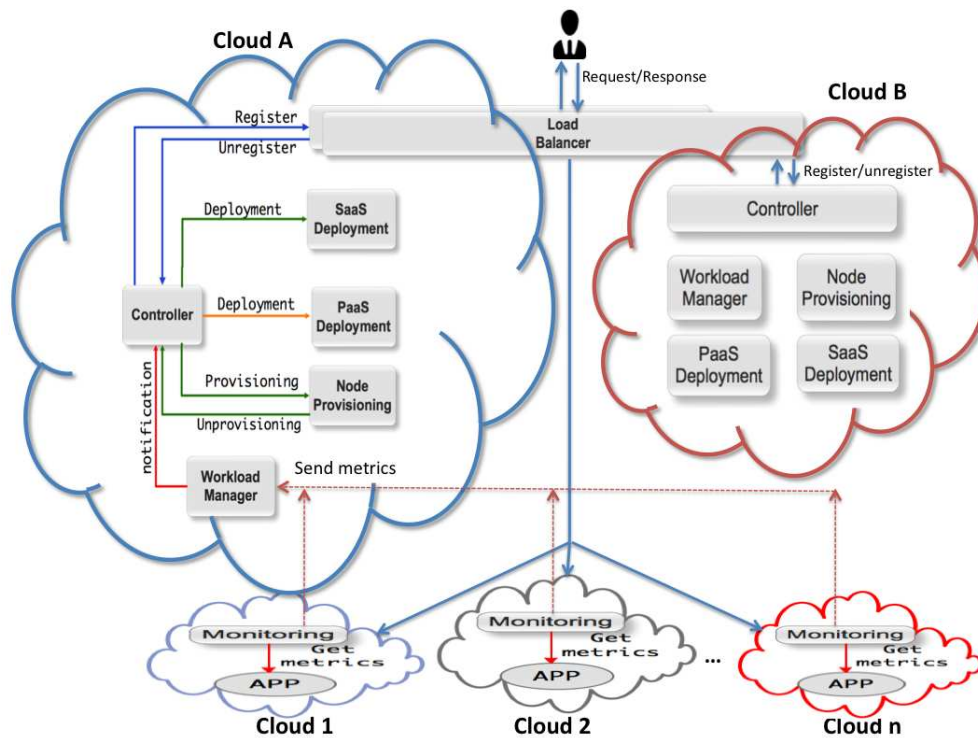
Cloud A

Request/Response

Cloud B

Register

Unregister

Load Balancer

Register/unregister

Controller

Deployment

SaaS Deployment

Workload Manager

Node Provisioning

Controller

Deployment

PaaS Deployment

PaaS Deployment

SaaS Deployment

notification

Provisioning

Node Provisioning

Unprovisioning

Workload Manager

Send metrics

Monitoring

Get metrics

APP

Monitoring

Get metrics

APP

...

Monitoring

Get metrics

APP

Cloud 1

Cloud 2

Cloud n